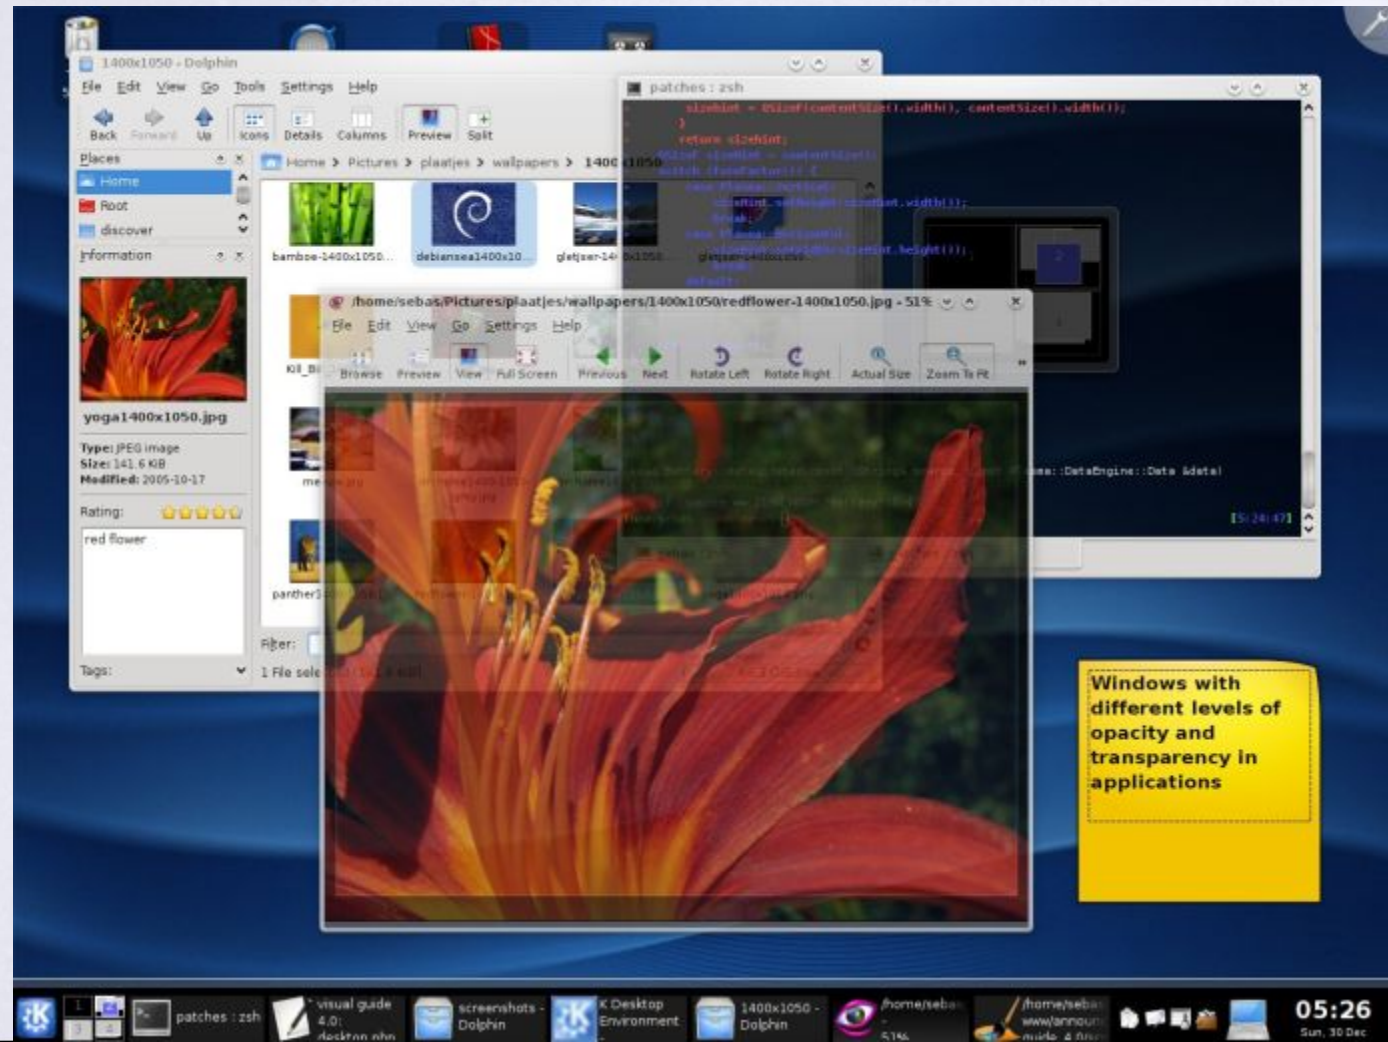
1400x1050 - Dolphin

File Edit View Go Tools Settings Help

Back Forward Up Icons Details Columns Preview Split

Places

Home

Root

discover

Information

Home > Pictures > plaatjes > wallpapers > 1400x1050

bamboe-1400x1050... debiansea1400x10... gletjser-1400x1050...

yoga1400x1050.jpg

Type: JPEG image
Size: 141.6 KiB
Modified: 2005-10-17

Rating:

red flower

Tags:

Filter:

1 File sele

patches : zsh

sizeHint = QSizeF(contentSize().width(), contentSize().width());
}
return sizeHint;

/home/sebas/Pictures/plaatjes/wallpapers/1400x1050/redflower-1400x1050.jpg - 51%

File Edit View Go Settings Help

Browse Preview View Full Screen Previous Next Rotate Left Rotate Right Actual Size Zoom To Fit

ma::DataEngine::Data &data)

[15:24:47]

Windows with different levels of opacity and transparency in applications

patches : zsh

visual guide 4.0: desktop.php

screenshots - Dolphin

K Desktop Environment

1400x1050 - Dolphin

/home/sebas

/home/sebas www/announ guide 4.0

05:26
Sun, 30 Dec